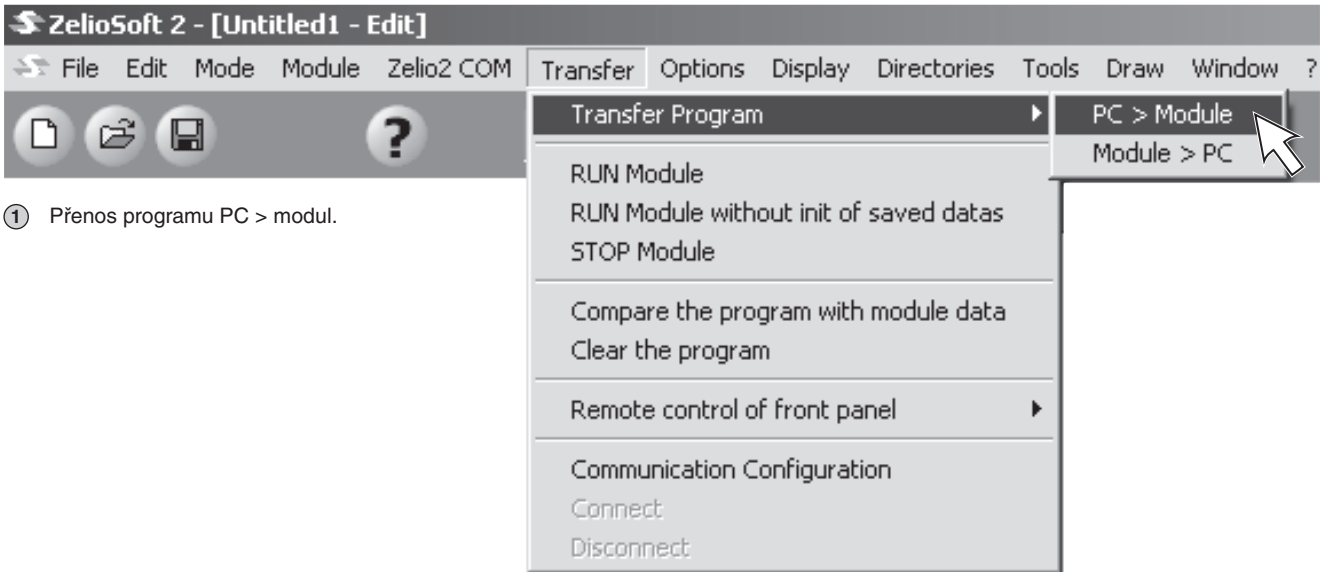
ZelioSoft 2 - [Untitled1 - Edit]

File Edit Mode Module Zelio2 COM Transfer Options Display Directories Tools Draw Window ?

?

Transfer Program
PC > Module
Module > PC

RUN Module
RUN Module without init of saved datas
STOP Module

Compare the program with module data
Clear the program

Remote control of front panel

Communication Configuration
Connect
Disconnect

1 Přenos programu PC > modul.